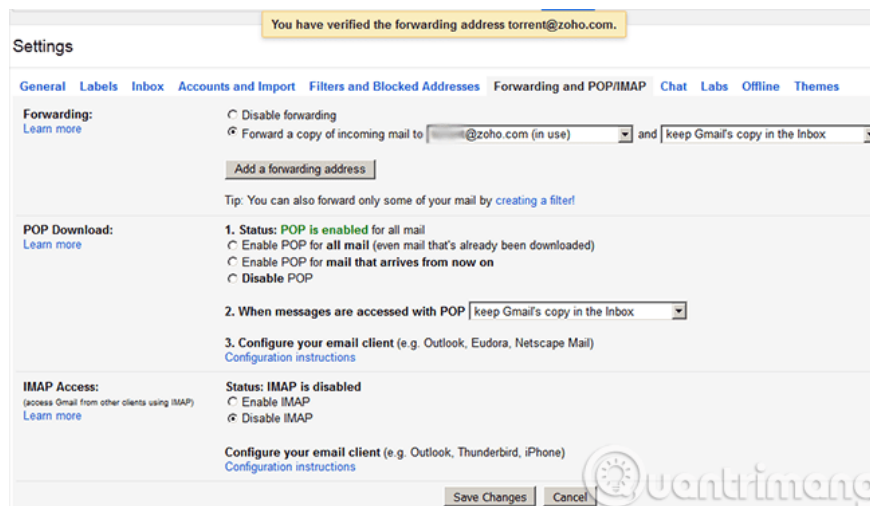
You have verified the forwarding address torrent@zoho.com.

Settings

General Labels Inbox Accounts and Import Filters and Blocked Addresses Forwarding and POP/IMAP Chat Labs Offline Themes

Forwarding:
Learn more

Disable forwarding
Forward a copy of incoming mail to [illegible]@zoho.com (in use) and keep Gmail's copy in the Inbox

Add a forwarding address

Tip: You can also forward only some of your mail by creating a filter!

POP Download:
Learn more

1. Status: POP is enabled for all mail
Enable POP for all mail (even mail that's already been downloaded)
Enable POP for mail that arrives from now on
Disable POP

2. When messages are accessed with POP keep Gmail's copy in the Inbox

3. Configure your email client (e.g. Outlook, Eudora, Netscape Mail)
Configuration instructions

IMAP Access:
(access Gmail from other clients using IMAP)
Learn more

Status: IMAP is disabled
Enable IMAP
Disable IMAP

Configure your email client (e.g. Outlook, Thunderbird, iPhone)
Configuration instructions

Save Changes Cancel

Quantrimang